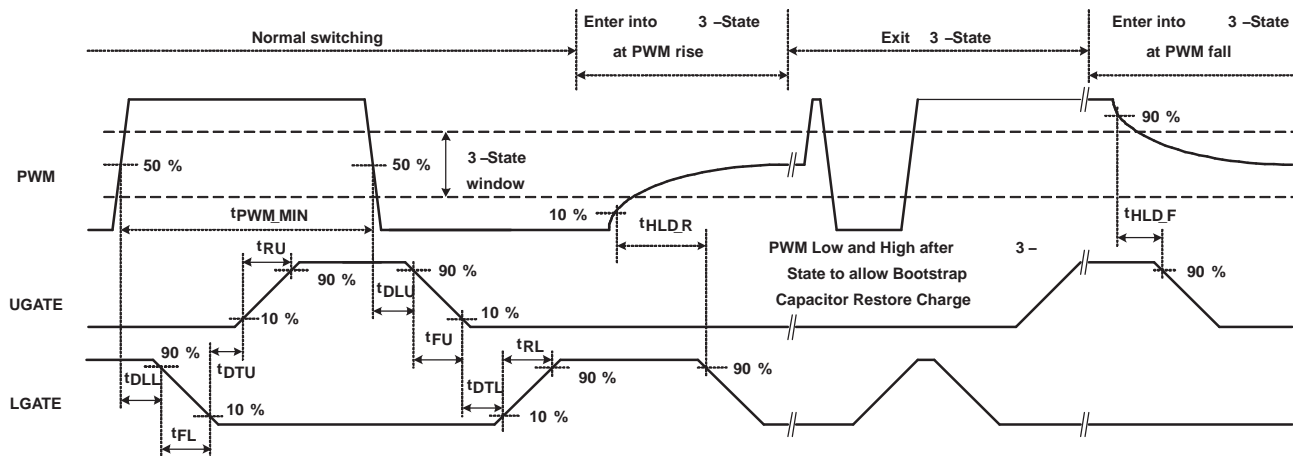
Normal switching

Enter into 3 –State at PWM rise

Exit 3 –State

Enter into 3 –State at PWM fall

PWM

50 %

50 %

3 –State window

90 %

$t_{PWM\_MIN}$

10 %

$t_{HLD\_R}$

$t_{HLD\_F}$

PWM Low and High after 3 –State to allow Bootstrap Capacitor Restore Charge

UGATE

$t_{RU}$

90 %

90 %

$t_{DLU}$

10 %

10 %

$t_{FU}$

90 %

LGATE

90 %

$t_{DLL}$

$t_{DTU}$

$t_{RL}$

$t_{DTL}$

90 %

90 %

10 %

10 %

$t_{FL}$